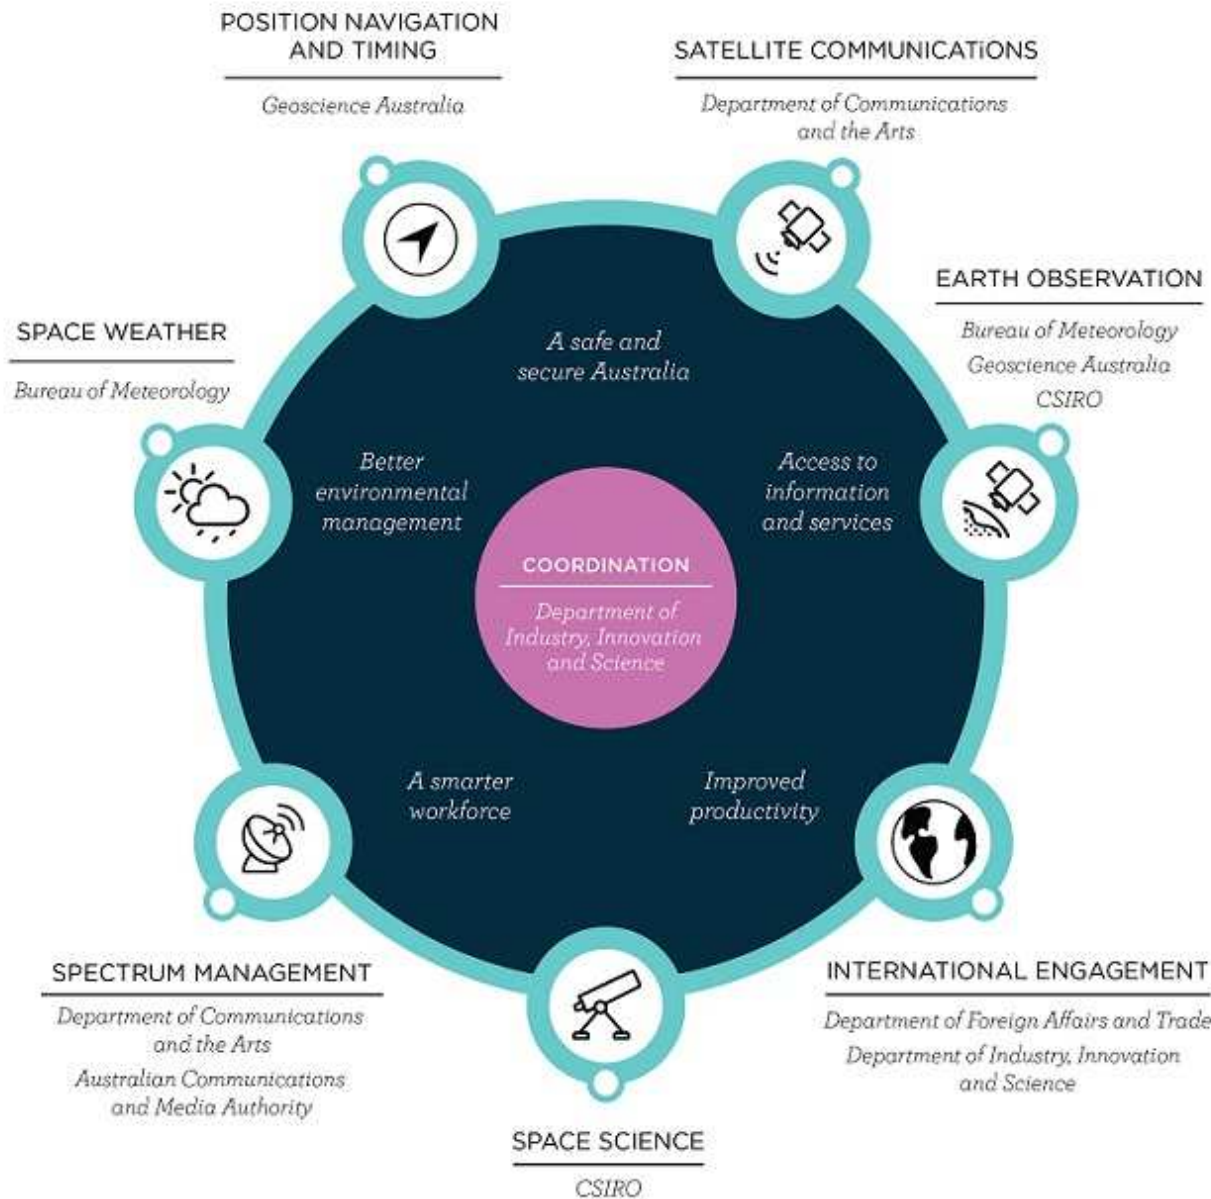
POSITION NAVIGATION AND TIMING

Geoscience Australia

SATELLITE COMMUNICATIONS

Department of Communications and the Arts

EARTH OBSERVATION

Bureau of Meteorology
Geoscience Australia
CSIRO

SPACE WEATHER

Bureau of Meteorology

A safe and secure Australia

Better environmental management

Access to information and services

COORDINATION

Department of Industry, Innovation and Science

A smarter workforce

Improved productivity

SPECTRUM MANAGEMENT

Department of Communications and the Arts
Australian Communications and Media Authority

INTERNATIONAL ENGAGEMENT

Department of Foreign Affairs and Trade
Department of Industry, Innovation and Science

SPACE SCIENCE

CSIRO